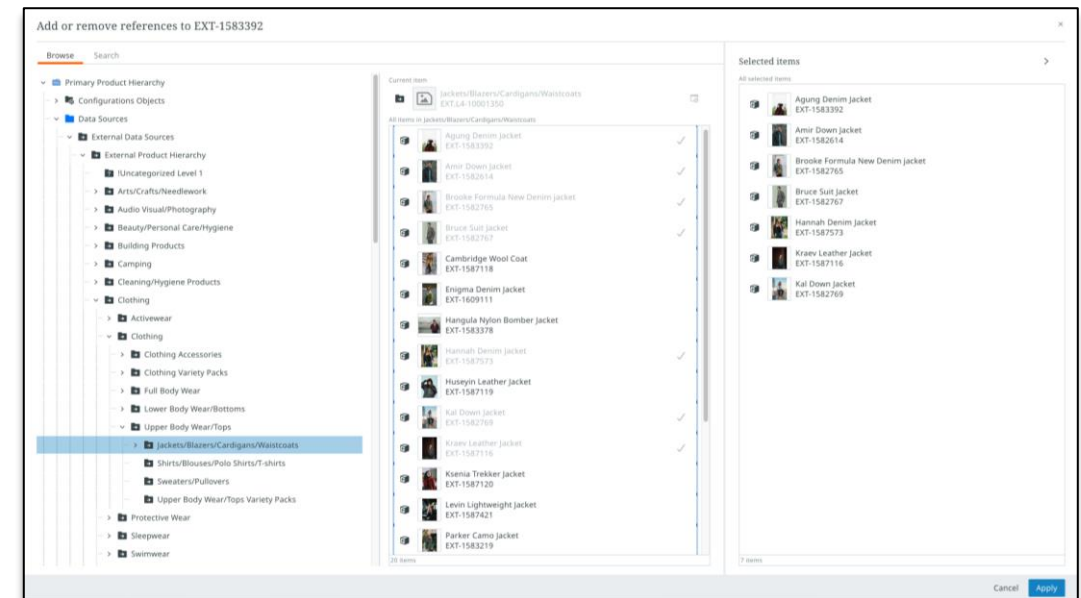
Add or remove references to EXT-1583392

×

Browse Search

Primary Product Hierarchy
Configurations Objects
Data Sources
External Data Sources
External Product Hierarchy
!Uncategorized Level 1
Arts/Crafts/Needlework
Audio Visual/Photography
Beauty/Personal Care/Hygiene
Building Products
Camping
Cleaning/Hygiene Products
Clothing
Activewear
Clothing
Clothing Accessories
Clothing Variety Packs
Full Body Wear
Lower Body Wear/Bottoms
Upper Body Wear/Tops
Jackets/Blazers/Cardigans/Waistcoats
Shirts/Blouses/Polo Shirts/T-shirts
Sweaters/Pullovers
Upper Body Wear/Tops Variety Packs
Protective Wear
Sleepwear
Swimwear

Current item
Jackets/Blazers/Cardigans/Waistcoats
EXT.L4-10001350

All items in Jackets/Blazers/Cardigans/Waistcoats

Agung Denim Jacket
EXT-1583392
Amir Down Jacket
EXT-1582614
Brooke Formula New Denim Jacket
EXT-1582765
Bruce Suit Jacket
EXT-1582767
Cambridge Wool Coat
EXT-1587118
Enigma Denim Jacket
EXT-1609111
Hangula Nylon Bomber Jacket
EXT-1583378
Hannah Denim Jacket
EXT-1587573
Huseyin Leather Jacket
EXT-1587119
Kal Down Jacket
EXT-1582769
Kraev Leather Jacket
EXT-1587116
Ksenia Trekker Jacket
EXT-1587120
Levin Lightweight Jacket
EXT-1587421
Parker Camo Jacket
EXT-1583219

20 items

Selected items
All selected items

Agung Denim Jacket
EXT-1583392
Amir Down Jacket
EXT-1582614
Brooke Formula New Denim Jacket
EXT-1582765
Bruce Suit Jacket
EXT-1582767
Hannah Denim Jacket
EXT-1587573
Kraev Leather Jacket
EXT-1587116
Kal Down Jacket
EXT-1582769

7 items

Cancel Apply